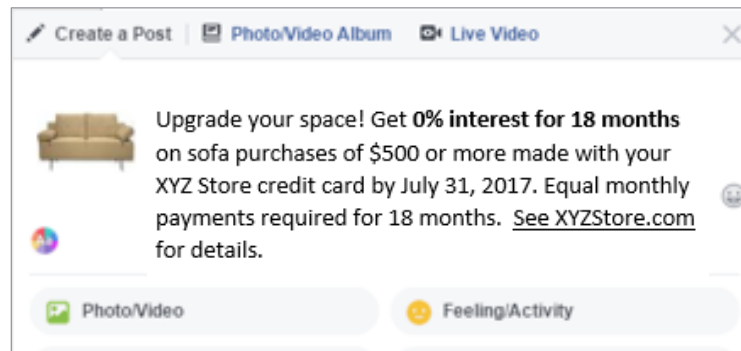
Create a Post | Photo/Video Album | Live Video

Upgrade your space! Get **0% interest for 18 months** on sofa purchases of $500 or more made with your XYZ Store credit card by July 31, 2017. Equal monthly payments required for 18 months. See XYZStore.com for details.

Photo/Video

Feeling/Activity